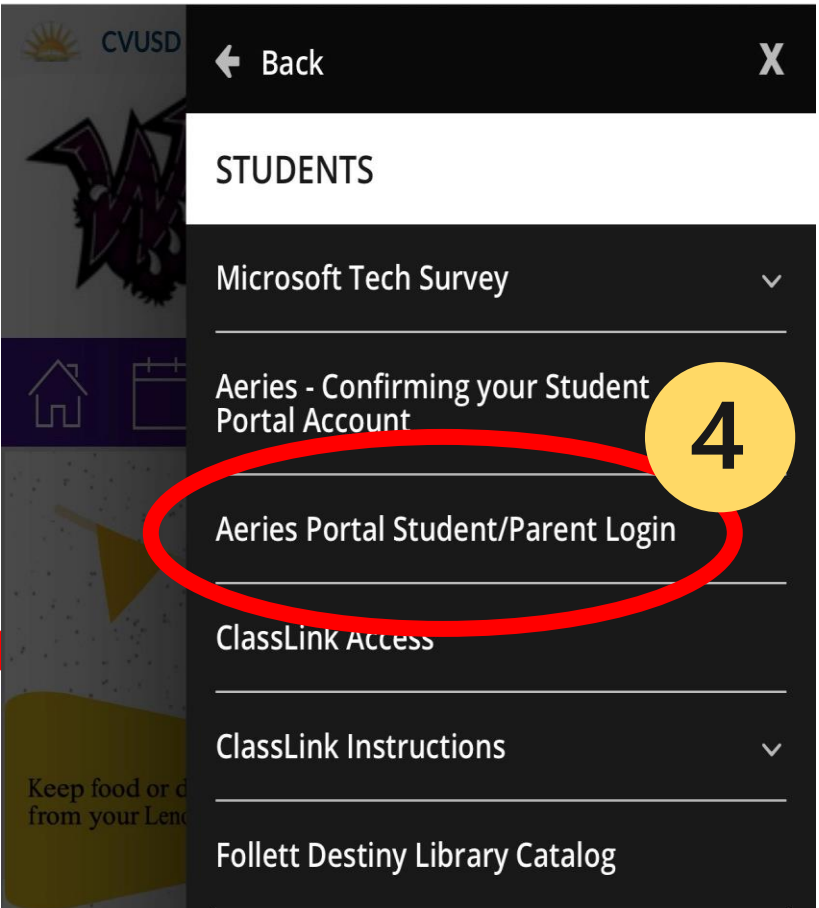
CVUSD

Back

X

STUDENTS

Microsoft Tech Survey

Aeries - Confirming your Student Portal Account

4

Aeries Portal Student/Parent Login

ClassLink Access

ClassLink Instructions

Follett Destiny Library Catalog

Keep food or d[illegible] from your Len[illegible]